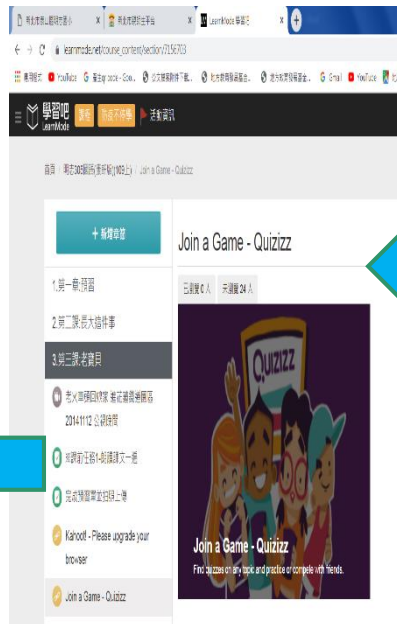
learnmode.net/course_content/section/2156703

YouTube

學習吧 LearnMode

活動資訊

Join a Game - Quizizz

+

1.第一課.預習

2.第二課.長大這件事

3.第三課.老鷹與

2014/11/12

Kahoot! - Please upgrade your browser

Join a Game - Quizizz

Join a Game - Quizizz

已觀看 0 人 未觀看 24 人

QUIZIZZ

Join a Game - Quizizz

Find quizzes on any topic and practice or compete with friends.